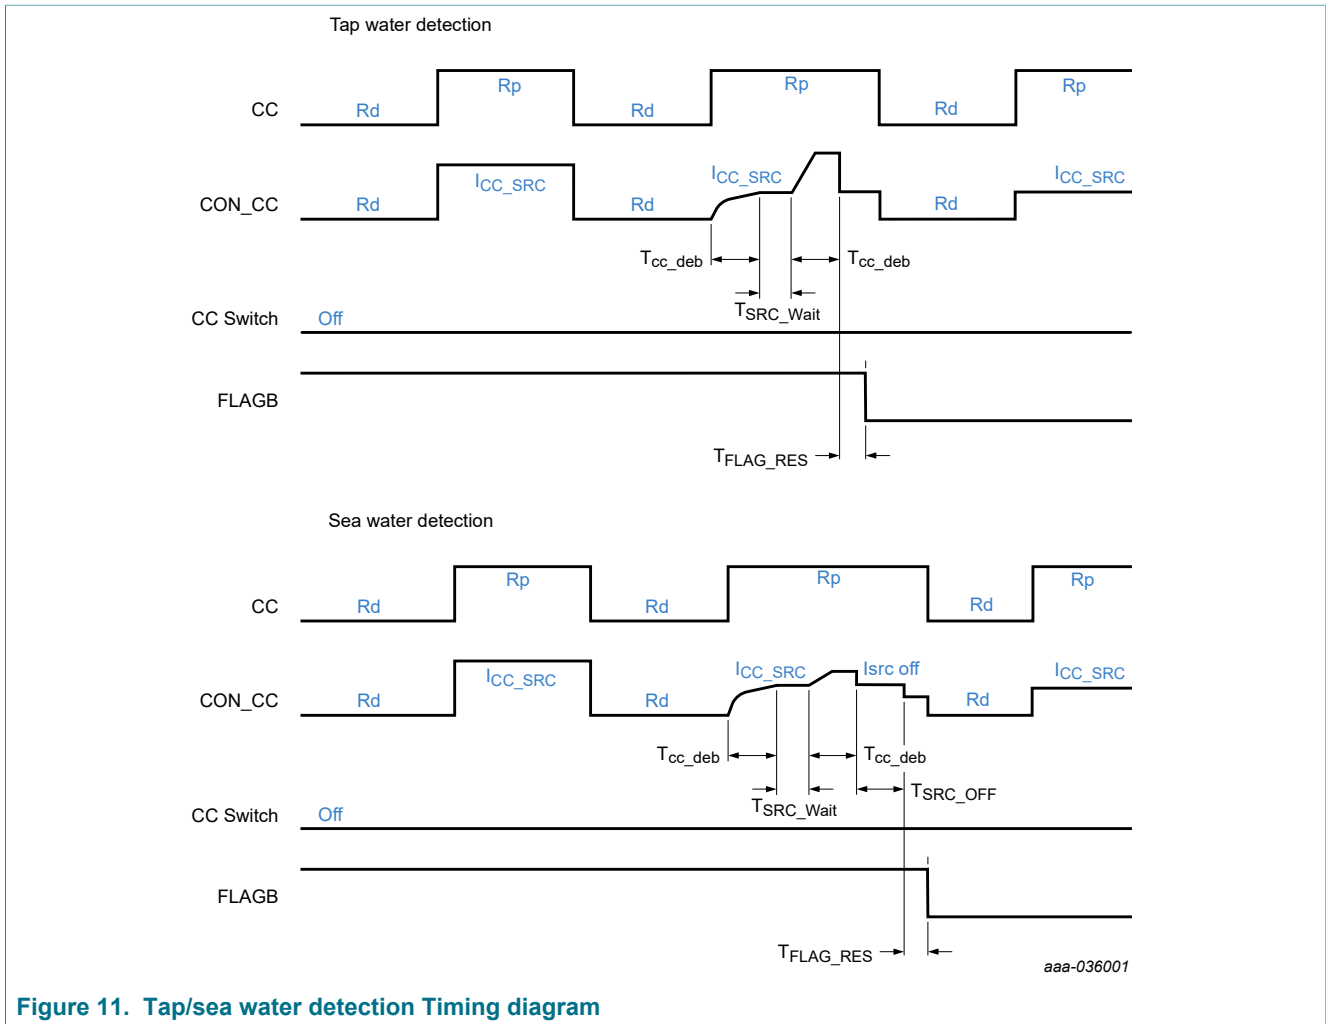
Tap water detection

CC
Rd
Rp
Rd
Rp
Rd
Rp

CON_CC
Rd
$I_{CC\_SRC}$
Rd
$I_{CC\_SRC}$
Rd
$I_{CC\_SRC}$

$T_{cc\_deb}$
$T_{cc\_deb}$
$T_{SRC\_Wait}$

CC Switch
Off

FLAGB

$T_{FLAG\_RES}$

Sea water detection

CC
Rd
Rp
Rd
Rp
Rd
Rp

CON_CC
Rd
$I_{CC\_SRC}$
Rd
$I_{CC\_SRC}$
Isrc off
Rd
$I_{CC\_SRC}$

$T_{cc\_deb}$
$T_{cc\_deb}$
$T_{SRC\_Wait}$
$T_{SRC\_OFF}$

CC Switch
Off

FLAGB

$T_{FLAG\_RES}$

aaa-036001

Figure 11. Tap/sea water detection Timing diagram